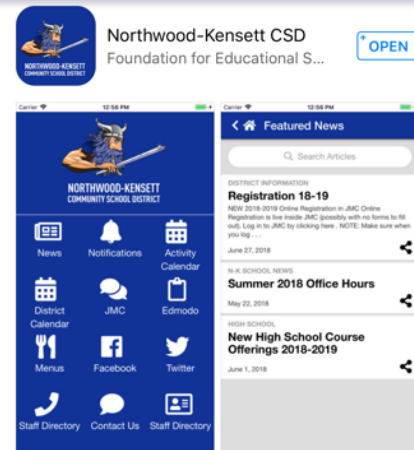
NORTHWOOD-KENSETT COMMUNITY SCHOOL DISTRICT

Northwood-Kensett CSD

Foundation for Educational S...

OPEN

Carrier 12:56 PM

NORTHWOOD-KENSETT COMMUNITY SCHOOL DISTRICT

News

Notifications

Activity Calendar

District Calendar

JMC

Edmodo

Menus

Facebook

Twitter

Staff Directory

Contact Us

Staff Directory

Carrier 12:56 PM

Featured News

Search Articles

DISTRICT INFORMATION

Registration 18-19

NEW 2018-2019 Online Registration in JMC Online Registration is live inside JMC (possibly with no forms to fill out). Log in to JMC by clicking here . NOTE: Make sure when you log ...

June 27, 2018

N-K SCHOOL NEWS

Summer 2018 Office Hours

May 22, 2018

HIGH SCHOOL

New High School Course Offerings 2018-2019

June 1, 2018